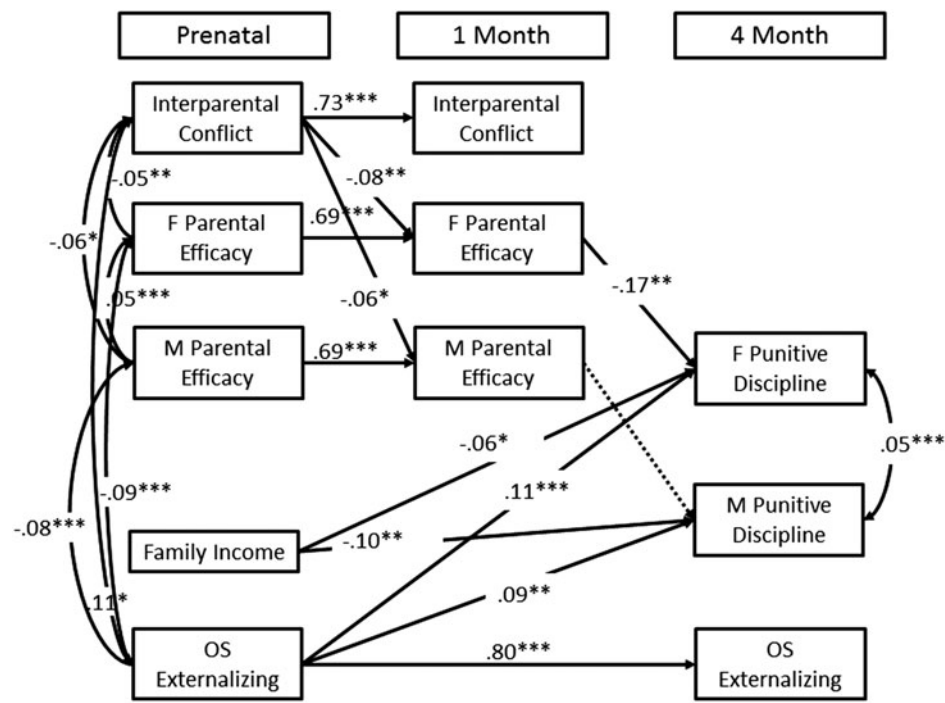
Prenatal

1 Month

4 Month

Interparental Conflict

.73***

Interparental Conflict

-.05**

-.08**

-.06*

F Parental Efficacy

.69***

F Parental Efficacy

.05***

-.17**

-.06*

M Parental Efficacy

.69***

M Parental Efficacy

F Punitive Discipline

-.06*

.05***

-.08***

-.09***

.11***

M Punitive Discipline

Family Income

-.10**

.11*

.09**

OS Externalizing

.80***

OS Externalizing